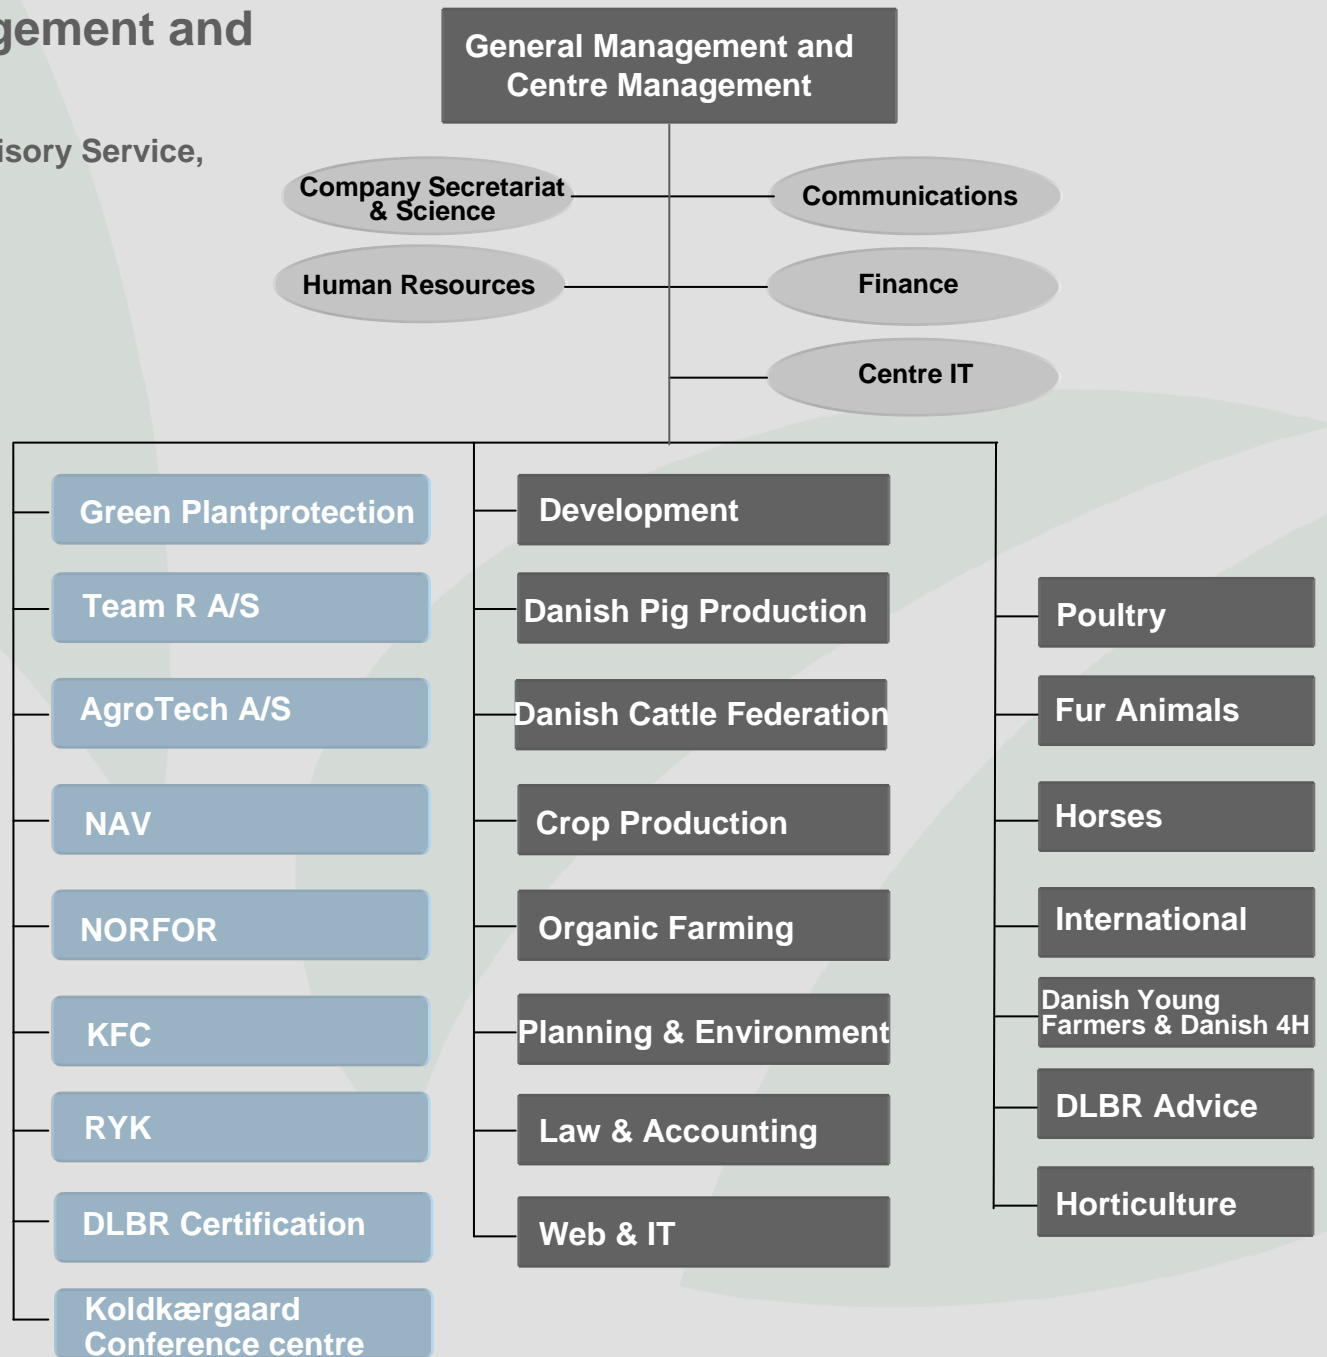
gement and

isory Service,

General Management and Centre Management

Company Secretariat & Science

Communications

Human Resources

Finance

Centre IT

Green Plantprotection

Team R A/S

AgroTech A/S

NAV

NORFOR

KFC

RYK

DLBR Certification

Koldkærgaard Conference centre

Development

Danish Pig Production

Danish Cattle Federation

Crop Production

Organic Farming

Planning & Environment

Law & Accounting

Web & IT

Poultry

Fur Animals

Horses

International

Danish Young Farmers & Danish 4H

DLBR Advice

Horticulture